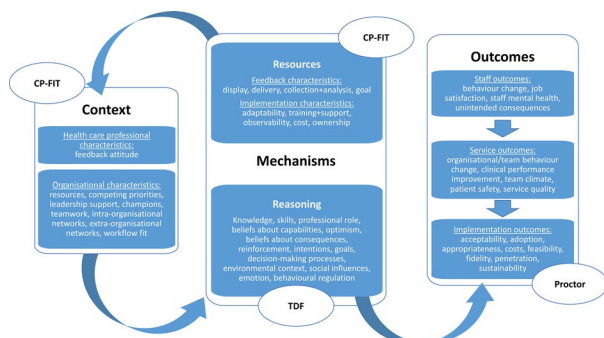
CP-FIT

Context

Health care professional characteristics: feedback attitude

Organisational characteristics: resources, competing priorities, leadership support, champions, teamwork, intra-organisational networks, extra-organisational networks, workflow fit

CP-FIT

Resources

Feedback characteristics: display, delivery, collection+analysis, goal

Implementation characteristics: adaptability, training+support, observability, cost, ownership

Mechanisms

Reasoning

Knowledge, skills, professional role, beliefs about capabilities, optimism, beliefs about consequences, reinforcement, intentions, goals, decision-making processes, environmental context, social influences, emotion, behavioural regulation

TDF

Outcomes

Staff outcomes: behaviour change, job satisfaction, staff mental health, unintended consequences

Service outcomes: organisational/team behaviour change, clinical performance improvement, team climate, patient safety, service quality

Implementation outcomes: acceptability, adoption, appropriateness, costs, feasibility, fidelity, penetration, sustainability

Proctor